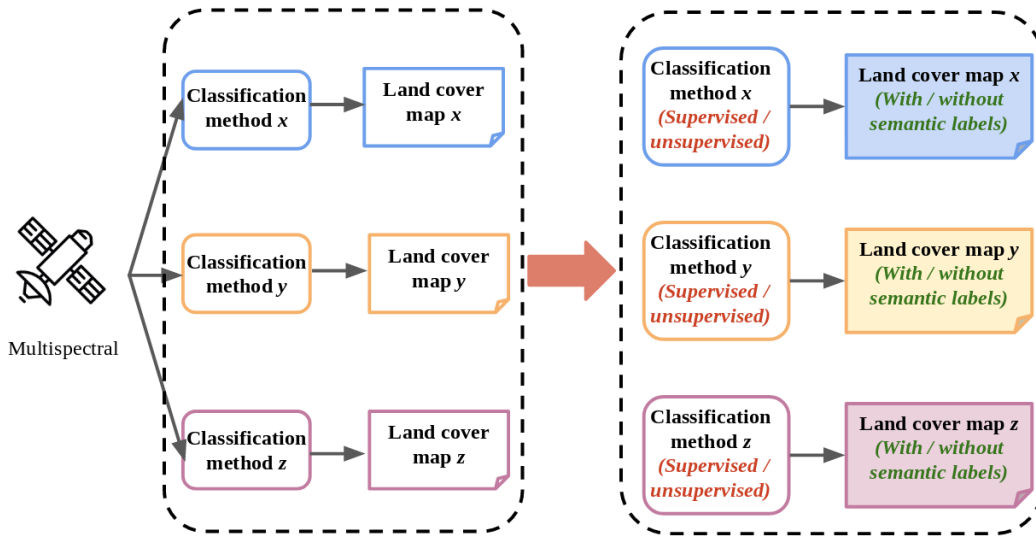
Multispectral

Classification method *x*

Land cover map *x*

Classification method *y*

Land cover map *y*

Classification method *z*

Land cover map *z*

Classification method *x* (Supervised / unsupervised)

Land cover map *x* (With / without semantic labels)

Classification method *y* (Supervised / unsupervised)

Land cover map *y* (With / without semantic labels)

Classification method *z* (Supervised / unsupervised)

Land cover map *z* (With / without semantic labels)